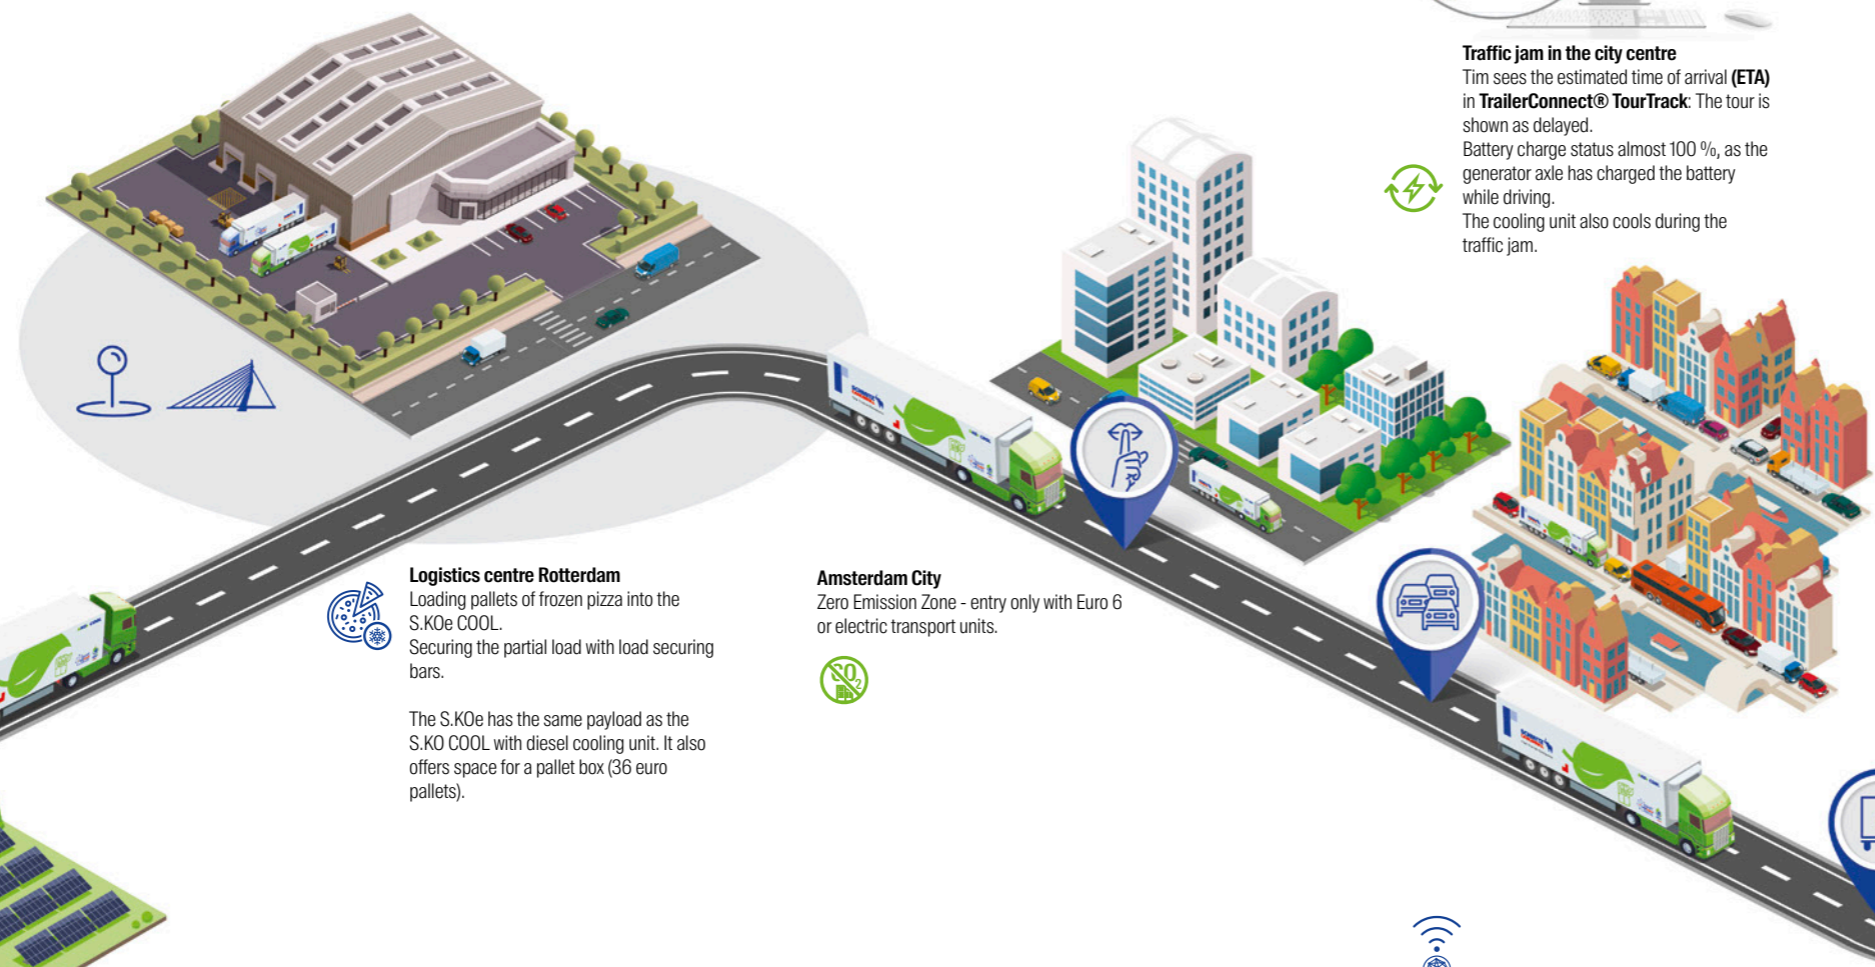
**Traffic jam in the city centre**
Tim sees the estimated time of arrival **(ETA)** in **TrailerConnect® TourTrack**: The tour is shown as delayed.
Battery charge status almost 100 %, as the generator axle has charged the battery while driving.
The cooling unit also cools during the traffic jam.

**Logistics centre Rotterdam**
Loading pallets of frozen pizza into the S.KOe COOL.
Securing the partial load with load securing bars.

The S.KOe has the same payload as the S.KO COOL with diesel cooling unit. It also offers space for a pallet box (36 euro pallets).

**Amsterdam City**
Zero Emission Zone - entry only with Euro 6 or electric transport units.

$CO_2$